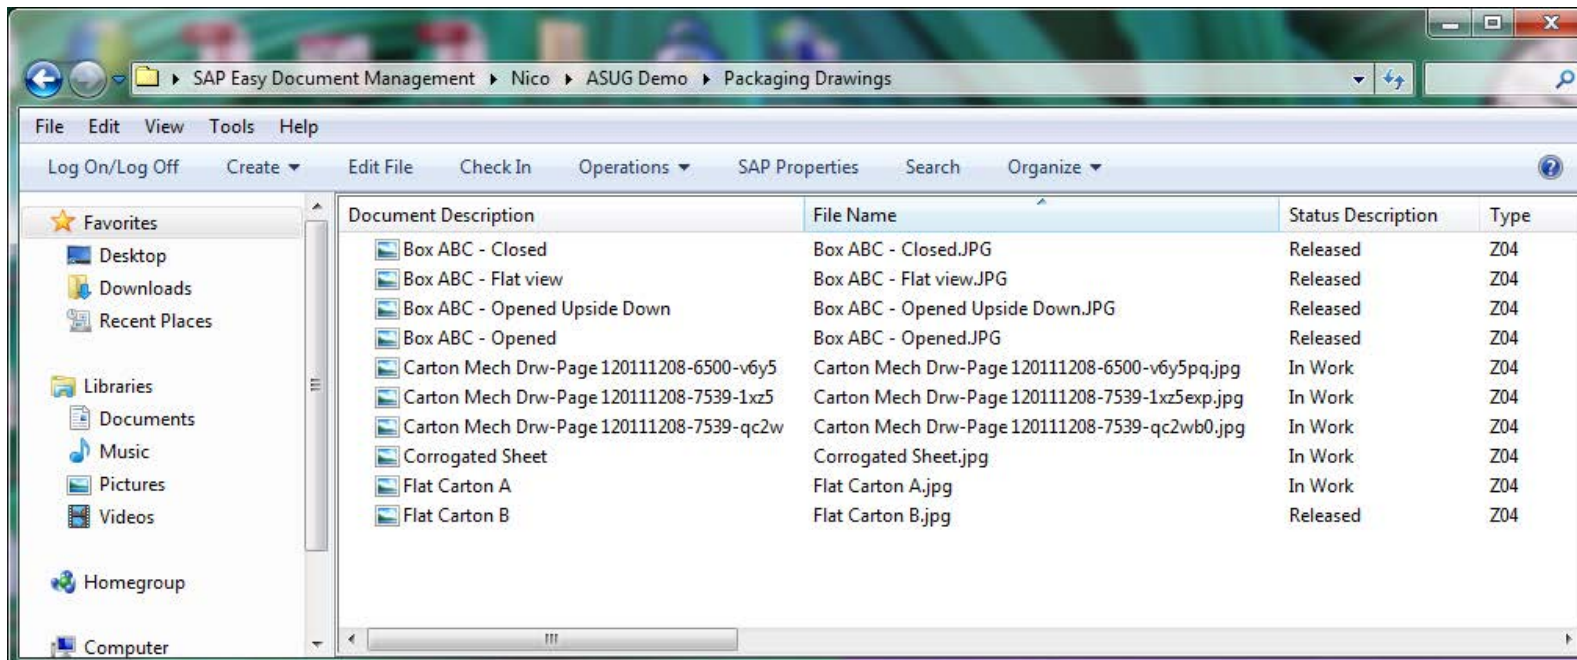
SAP Easy Document Management ▸ Nico ▸ ASUG Demo ▸ Packaging Drawings

File Edit View Tools Help

Log On/Log Off Create ▾ Edit File Check In Operations ▾ SAP Properties Search Organize ▾

Favorites
Desktop
Downloads
Recent Places

Libraries
Documents
Music
Pictures
Videos

Homegroup

Computer

| Document Description | File Name | Status Description | Type |
|---|---|---|---|
| Box ABC - Closed | Box ABC - Closed.JPG | Released | Z04 |
| Box ABC - Flat view | Box ABC - Flat view.JPG | Released | Z04 |
| Box ABC - Opened Upside Down | Box ABC - Opened Upside Down.JPG | Released | Z04 |
| Box ABC - Opened | Box ABC - Opened.JPG | Released | Z04 |
| Carton Mech Drw-Page 120111208-6500-v6y5 | Carton Mech Drw-Page 120111208-6500-v6y5pq.jpg | In Work | Z04 |
| Carton Mech Drw-Page 120111208-7539-1xz5 | Carton Mech Drw-Page 120111208-7539-1xz5exp.jpg | In Work | Z04 |
| Carton Mech Drw-Page 120111208-7539-qc2w | Carton Mech Drw-Page 120111208-7539-qc2wb0.jpg | In Work | Z04 |
| Corrogated Sheet | Corrogated Sheet.jpg | In Work | Z04 |
| Flat Carton A | Flat Carton A.jpg | In Work | Z04 |
| Flat Carton B | Flat Carton B.jpg | Released | Z04 |